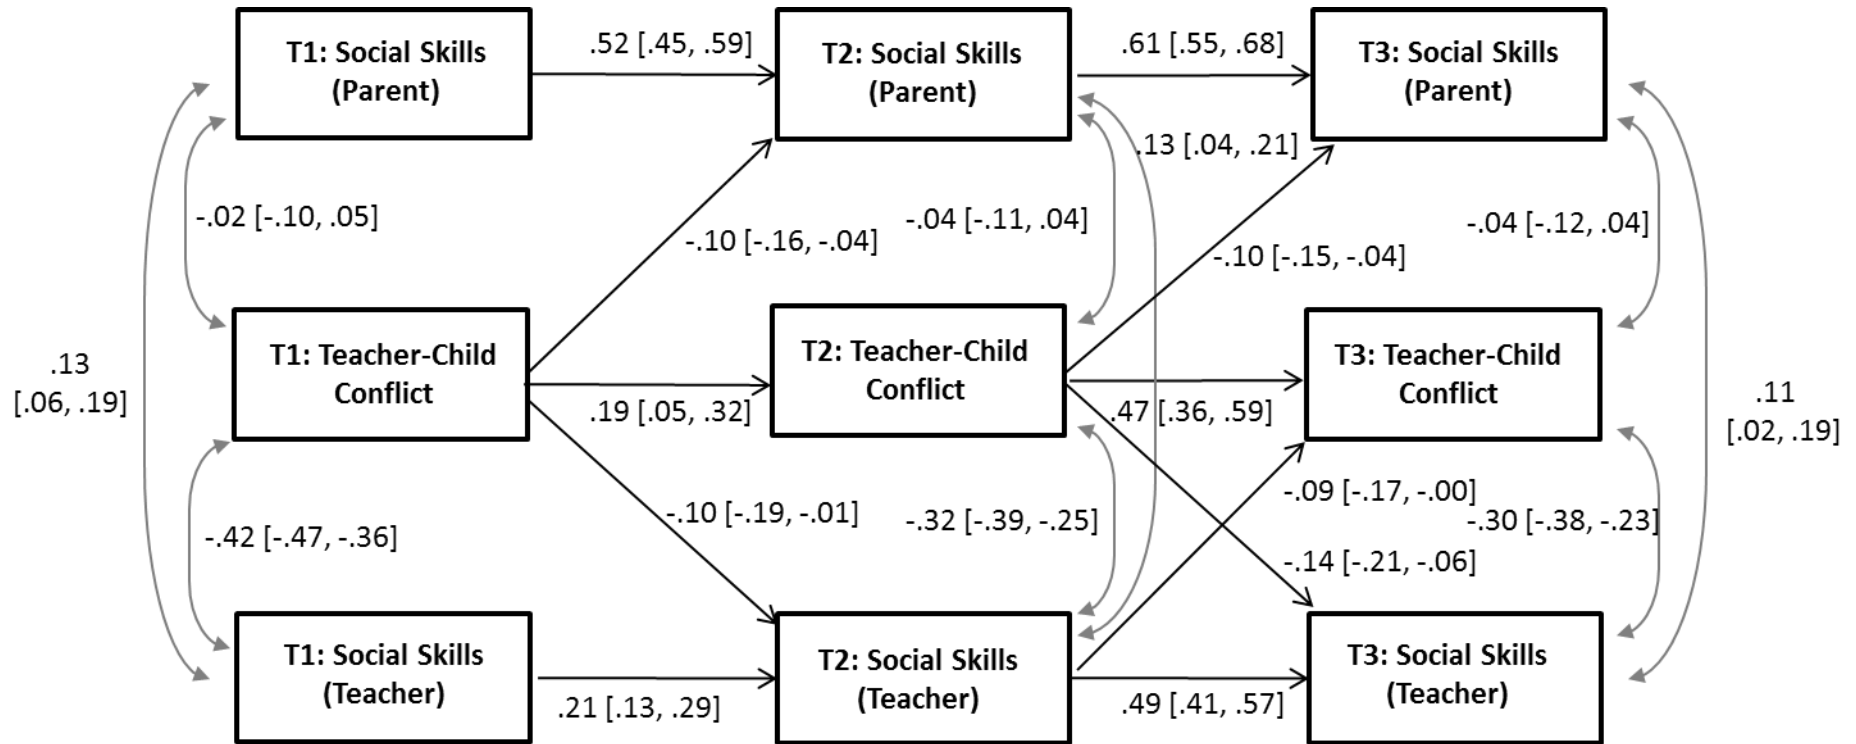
T1: Social Skills (Parent)

.52 [.45, .59]

T2: Social Skills (Parent)

.61 [.55, .68]

T3: Social Skills (Parent)

.13 [.04, .21]

-.02 [-.10, .05]

-.04 [-.11, .04]

-.10 [-.16, -.04]

-.04 [-.12, .04]

-.10 [-.15, -.04]

.13 [.06, .19]

T1: Teacher-Child Conflict

T2: Teacher-Child Conflict

T3: Teacher-Child Conflict

.11 [.02, .19]

.19 [.05, .32]

.47 [.36, .59]

-.09 [-.17, -.00]

-.10 [-.19, -.01]

-.32 [-.39, -.25]

-.30 [-.38, -.23]

-.42 [-.47, -.36]

-.14 [-.21, -.06]

T1: Social Skills (Teacher)

T2: Social Skills (Teacher)

T3: Social Skills (Teacher)

.21 [.13, .29]

.49 [.41, .57]